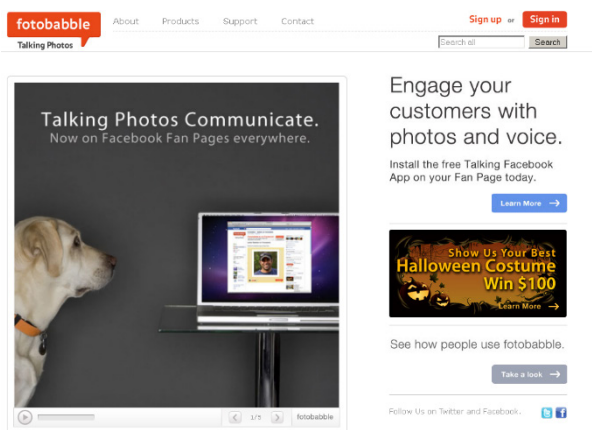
fotobabble
Talking Photos

About Products Support Contact

Sign up or Sign in

Search all Search

Talking Photos Communicate.
Now on Facebook Fan Pages everywhere.

1/5 fotobabble

Engage your customers with photos and voice.

Install the free Talking Facebook App on your Fan Page today.

Learn More

Show Us Your Best
Halloween Costume
Win $100
Learn More

See how people use fotobabble.

Take a look

Follow Us on Twitter and Facebook.